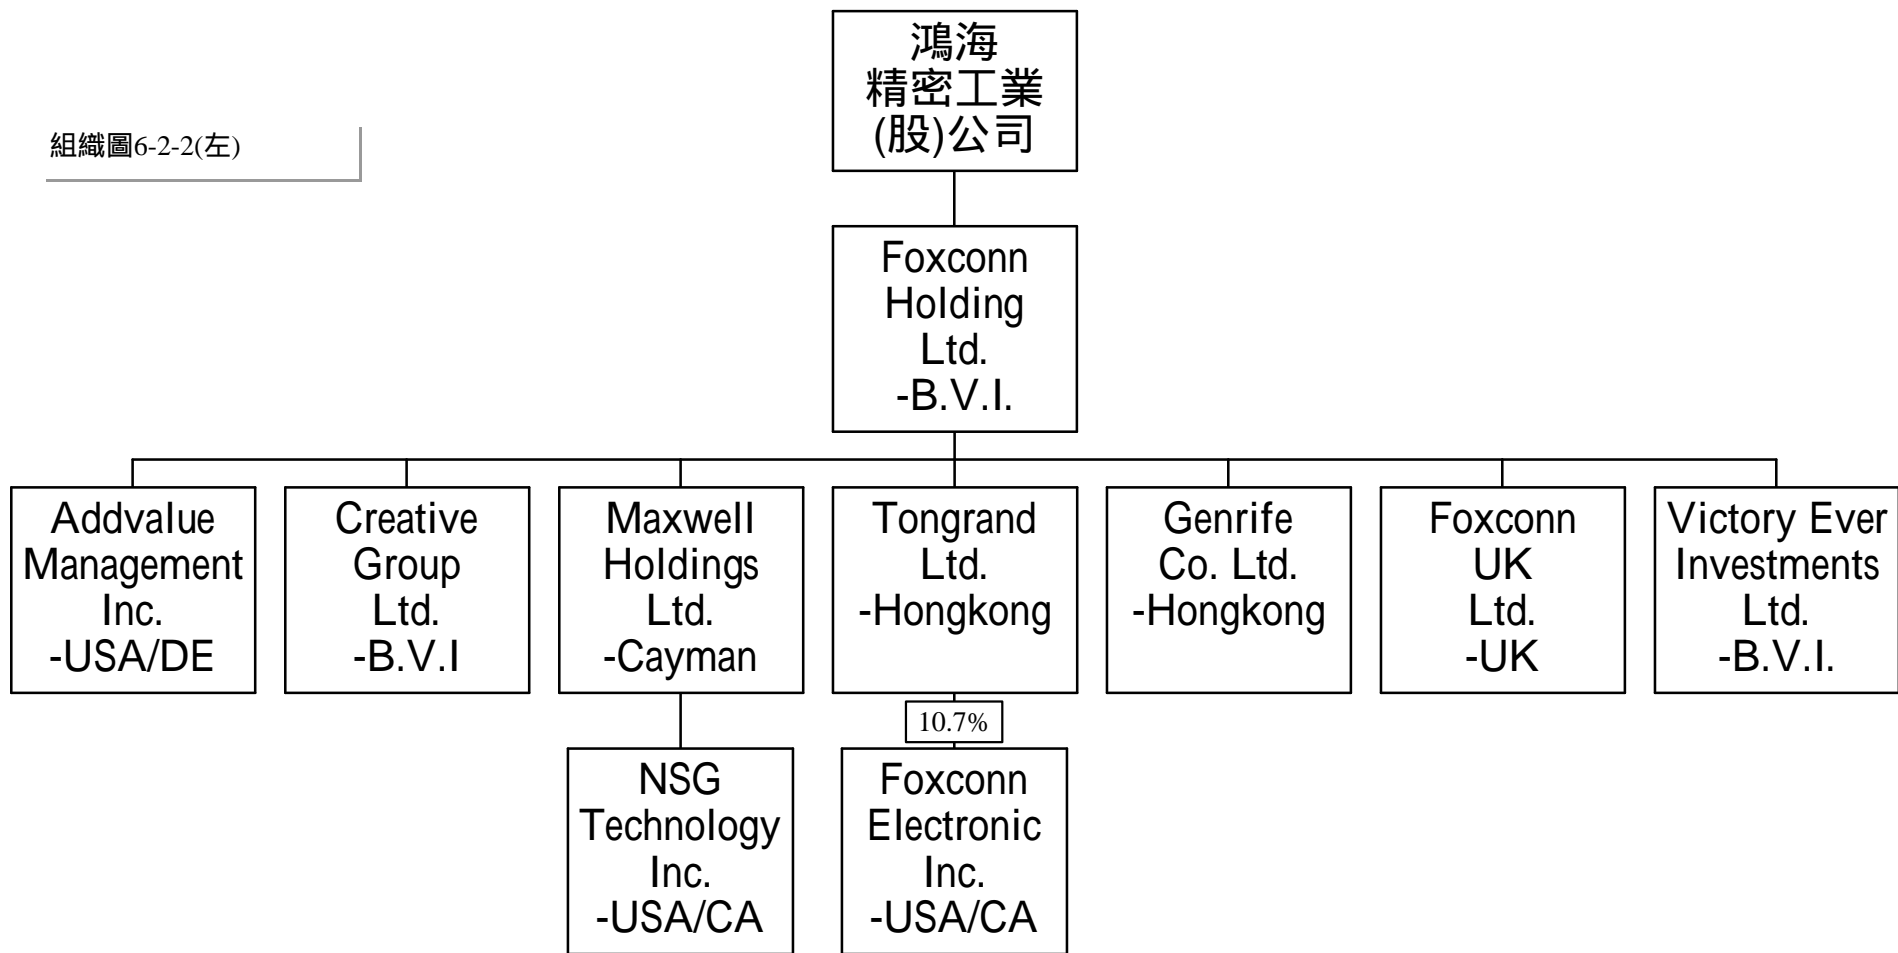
組織圖6-2-2(左)

鴻海
精密工業
(股)公司

Foxconn
Holding
Ltd.
-B.V.I.

Addvalue
Management
Inc.
-USA/DE

Creative
Group
Ltd.
-B.V.I

Maxwell
Holdings
Ltd.
-Cayman

Tongrand
Ltd.
-Hongkong

Genrife
Co. Ltd.
-Hongkong

Foxconn
UK
Ltd.
-UK

Victory Ever
Investments
Ltd.
-B.V.I.

NSG
Technology
Inc.
-USA/CA

10.7%

Foxconn
Electronic
Inc.
-USA/CA